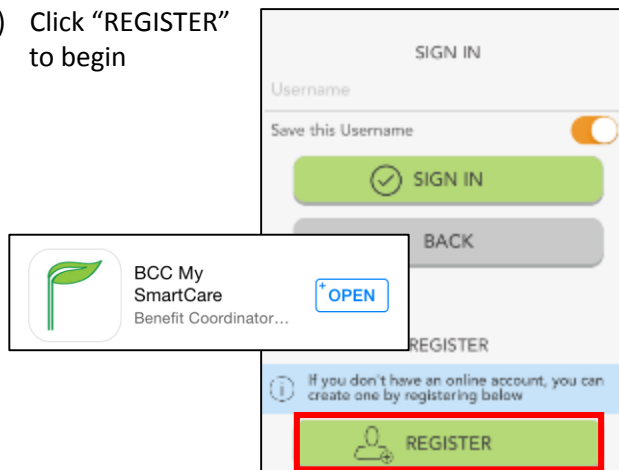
) Click “REGISTER” to begin

SIGN IN

Username

Save this Username

SIGN IN

BACK

BCC My SmartCare
Benefit Coordinator…

OPEN

REGISTER

If you don't have an online account, you can create one by registering below

REGISTER